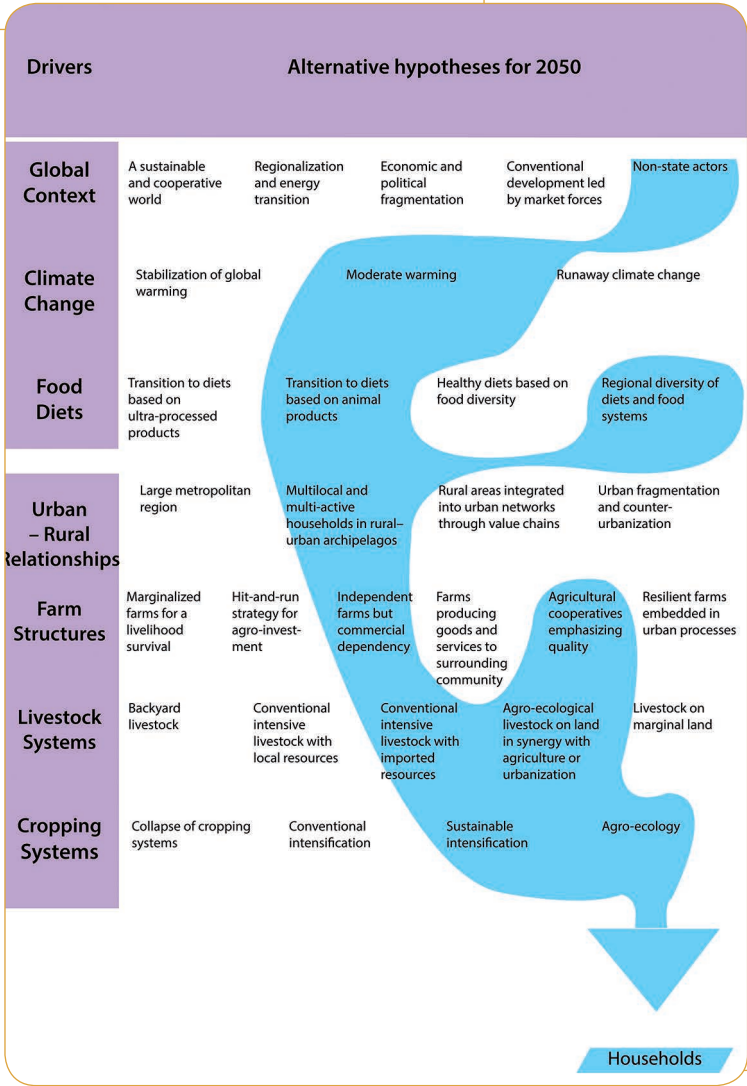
| Drivers | Alternative hypotheses for 2050 | | | | | |
|---|---|---|---|---|---|---|
| Global Context | A sustainable and cooperative world | Regionalization and energy transition | Economic and political fragmentation | Conventional development led by market forces | Non-state actors | |
| Climate Change | Stabilization of global warming | Moderate warming | Runaway climate change | | | |
| Food Diets | Transition to diets based on ultra-processed products | Transition to diets based on animal products | Healthy diets based on food diversity | Regional diversity of diets and food systems | | |
| Urban – Rural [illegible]elationships | Large metropolitan region | Multilocal and multi-active households in rural–urban archipelagos | Rural areas integrated into urban networks through value chains | Urban fragmentation and counter-urbanization | | |
| Farm Structures | Marginalized farms for a livelihood survival | Hit-and-run strategy for agro-investment | Independent farms but commercial dependency | Farms producing goods and services to surrounding community | Agricultural cooperatives emphasizing quality | Resilient farms embedded in urban processes |
| Livestock Systems | Backyard livestock | Conventional intensive livestock with local resources | Conventional intensive livestock with imported resources | Agro-ecological livestock on land in synergy with agriculture or urbanization | Livestock on marginal land | |
| Cropping Systems | Collapse of cropping systems | Conventional intensification | Sustainable intensification | Agro-ecology | | |

Households